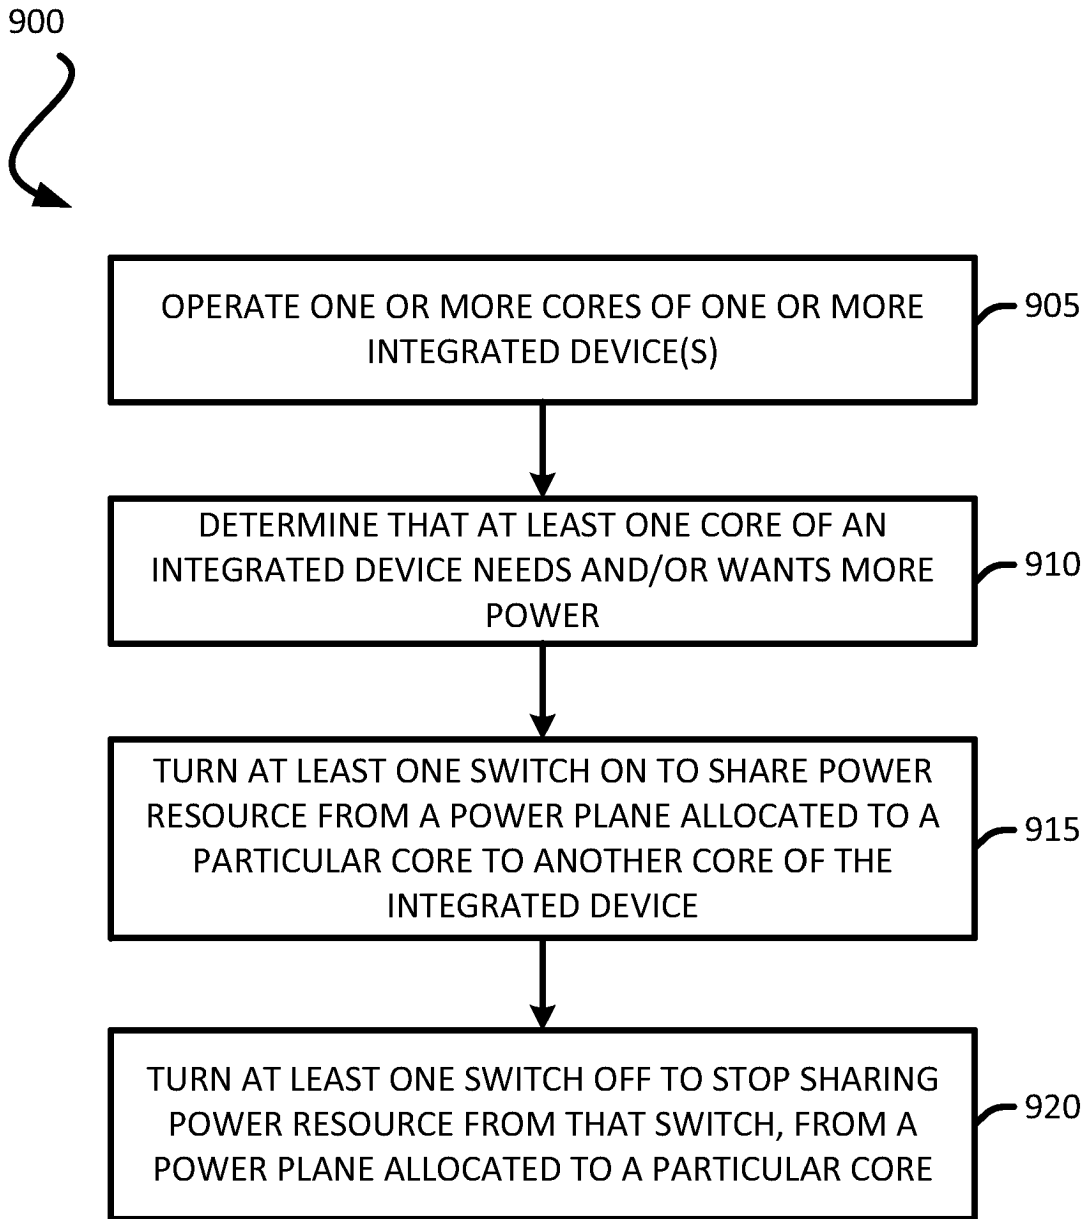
900

OPERATE ONE OR MORE CORES OF ONE OR MORE INTEGRATED DEVICE(S)

905

DETERMINE THAT AT LEAST ONE CORE OF AN INTEGRATED DEVICE NEEDS AND/OR WANTS MORE POWER

910

TURN AT LEAST ONE SWITCH ON TO SHARE POWER RESOURCE FROM A POWER PLANE ALLOCATED TO A PARTICULAR CORE TO ANOTHER CORE OF THE INTEGRATED DEVICE

915

TURN AT LEAST ONE SWITCH OFF TO STOP SHARING POWER RESOURCE FROM THAT SWITCH, FROM A POWER PLANE ALLOCATED TO A PARTICULAR CORE

920